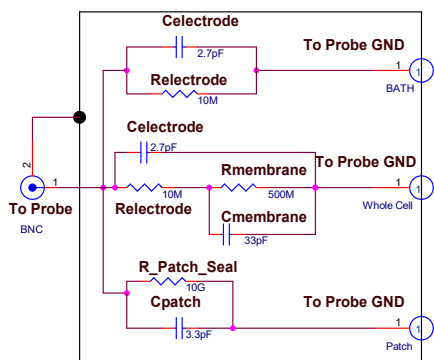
Celectrode
2.7pF
To Probe GND
Relectrode
10M
1
BATH
Celectrode
2.7pF
Rmembrane
To Probe GND
2
1
10M
500M
1
To Probe
Relectrode
Cmembrane
Whole Cell
BNC
33pF
R_Patch_Seal
10G
Cpatch
To Probe GND
1
3.3pF
Patch